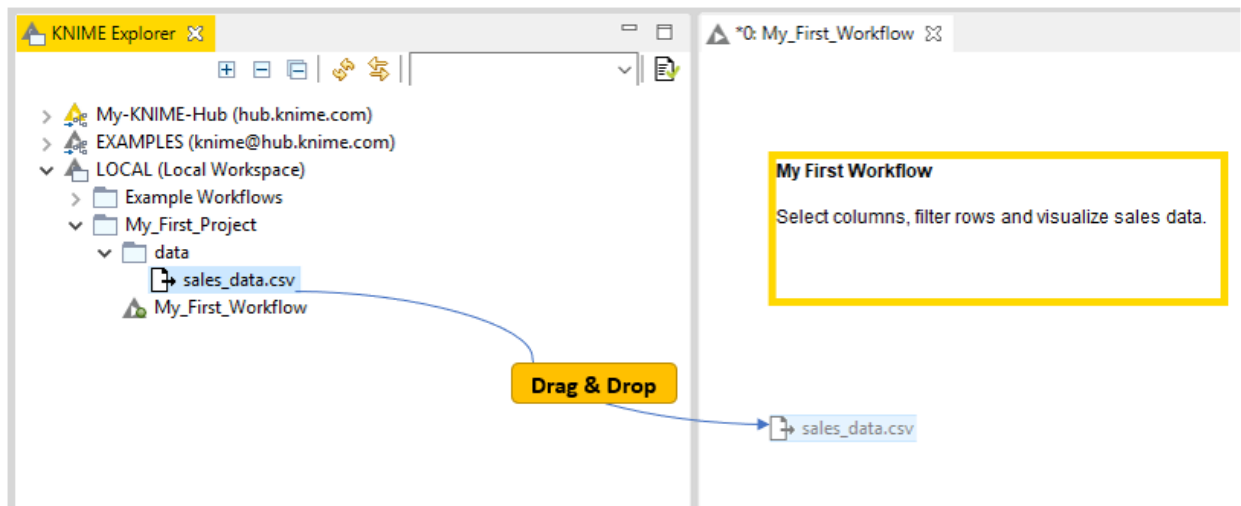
KNIME Explorer

*0: My_First_Workflow

My-KNIME-Hub (hub.knime.com)
EXAMPLES (knime@hub.knime.com)
LOCAL (Local Workspace)
Example Workflows
My_First_Project
data
sales_data.csv
My_First_Workflow

My First Workflow

Select columns, filter rows and visualize sales data.

Drag & Drop

sales_data.csv